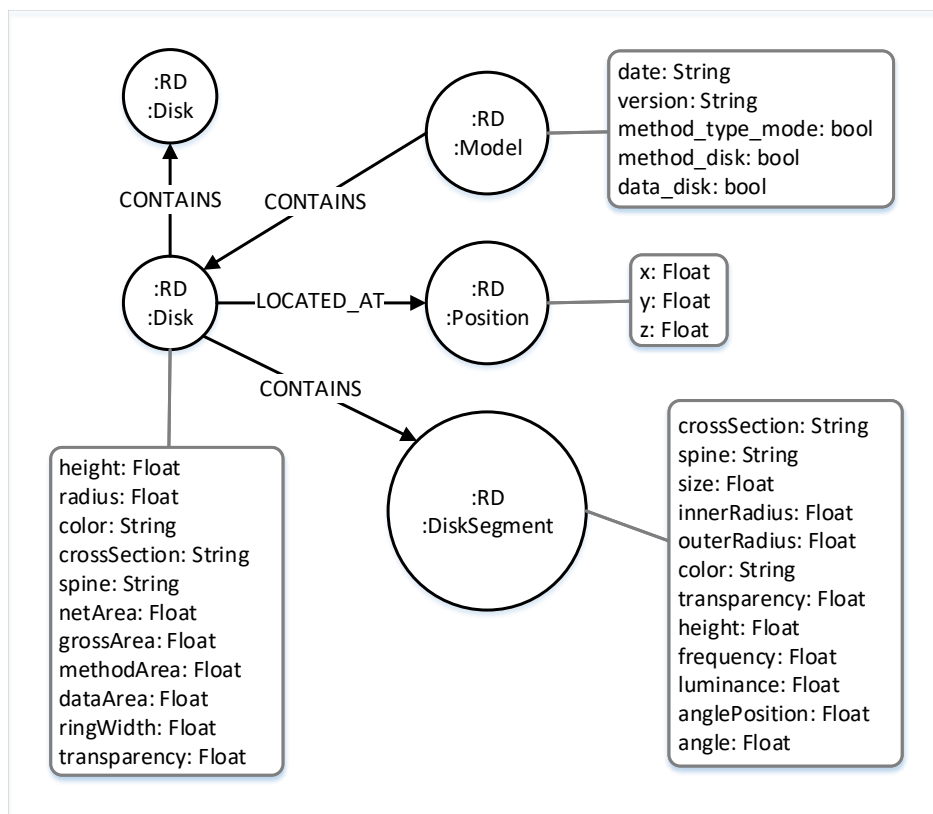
:RD
:Disk

CONTAINS

:RD
:Model

date: String
version: String
method_type_mode: bool
method_disk: bool
data_disk: bool

CONTAINS

:RD
:Disk

LOCATED_AT

:RD
:Position

x: Float
y: Float
z: Float

CONTAINS

:RD
:DiskSegment

crossSection: String
spine: String
size: Float
innerRadius: Float
outerRadius: Float
color: String
transparency: Float
height: Float
frequency: Float
luminance: Float
anglePosition: Float
angle: Float

height: Float
radius: Float
color: String
crossSection: String
spine: String
netArea: Float
grossArea: Float
methodArea: Float
dataArea: Float
ringWidth: Float
transparency: Float